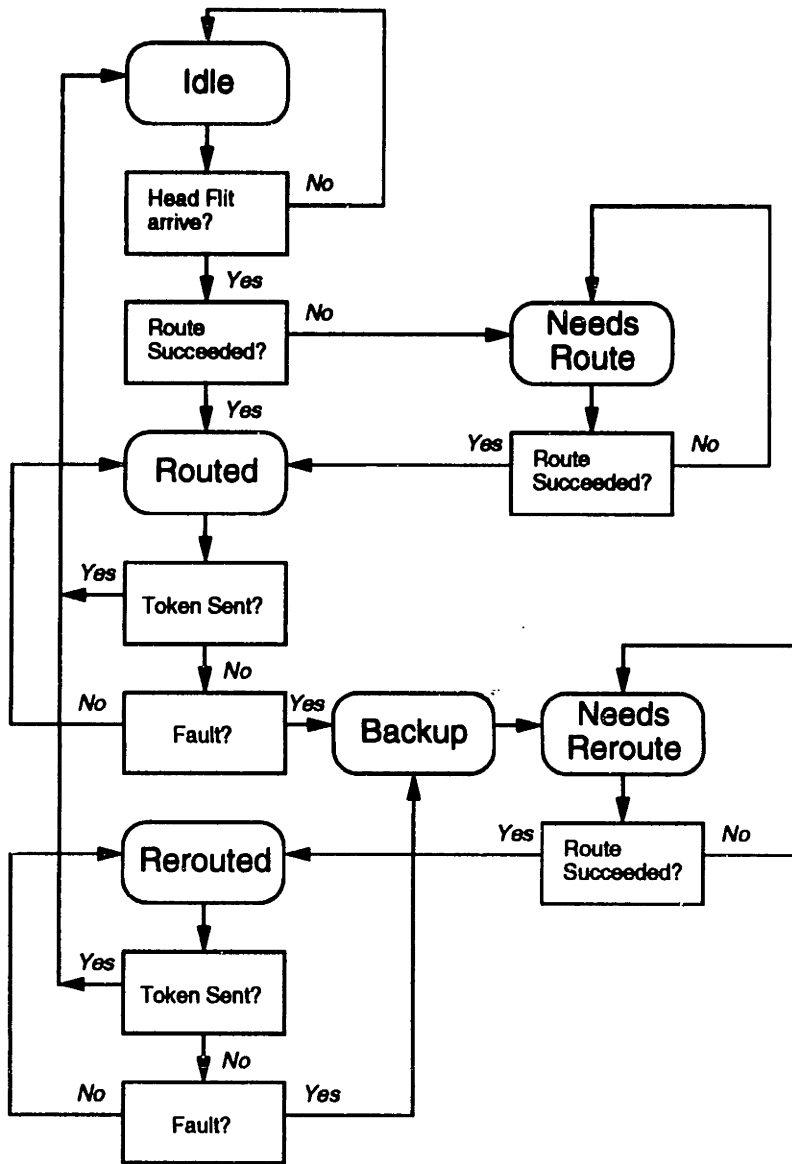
Idle

Head Flit arrive?

No

Yes

Route Succeeded?

No

Needs Route

Yes

Routed

Yes

Route Succeeded?

No

Yes

Token Sent?

No

No

Fault?

Yes

Backup

Needs Reroute

Yes

Rerouted

Route Succeeded?

No

Yes

Token Sent?

No

No

Fault?

Yes